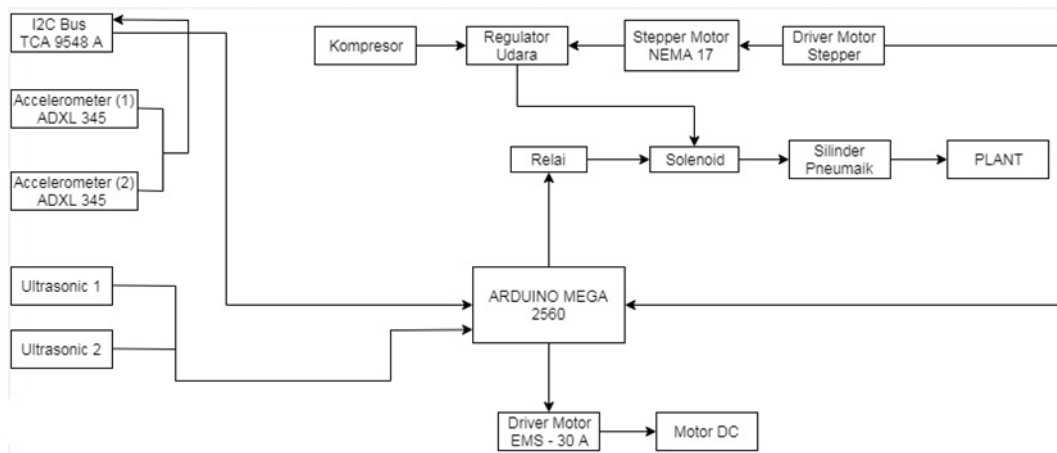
I2C Bus
TCA 9548 A

Accelerometer (1)
ADXL 345

Accelerometer (2)
ADXL 345

Ultrasonic 1

Ultrasonic 2

Kompresor

Regulator
Udara

Stepper Motor
NEMA 17

Driver Motor
Stepper

Relai

Solenoid

Silinder
Pneumaik

PLANT

ARDUINO MEGA
2560

Driver Motor
EMS - 30 A

Motor DC